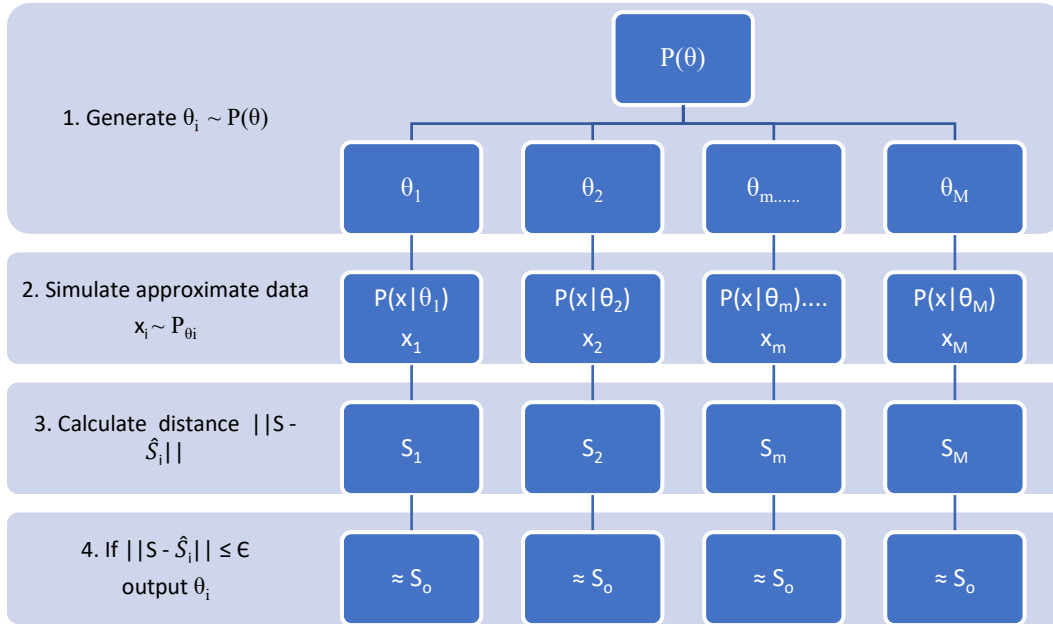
$P(\theta)$

1. Generate $\theta_i \sim P(\theta)$

$\theta_1$

$\theta_2$

$\theta_{m......}$

$\theta_M$

2. Simulate approximate data $x_i \sim P_{\theta i}$

$P(x|\theta_1)$ $x_1$

$P(x|\theta_2)$ $x_2$

$P(x|\theta_m)$.... $x_m$

$P(x|\theta_M)$ $x_M$

3. Calculate distance $||S - \hat{S}_i||$

$S_1$

$S_2$

$S_m$

$S_M$

4. If $||S - \hat{S}_i|| \leq \epsilon$ output $\theta_i$

$\approx S_o$

$\approx S_o$

$\approx S_o$

$\approx S_o$